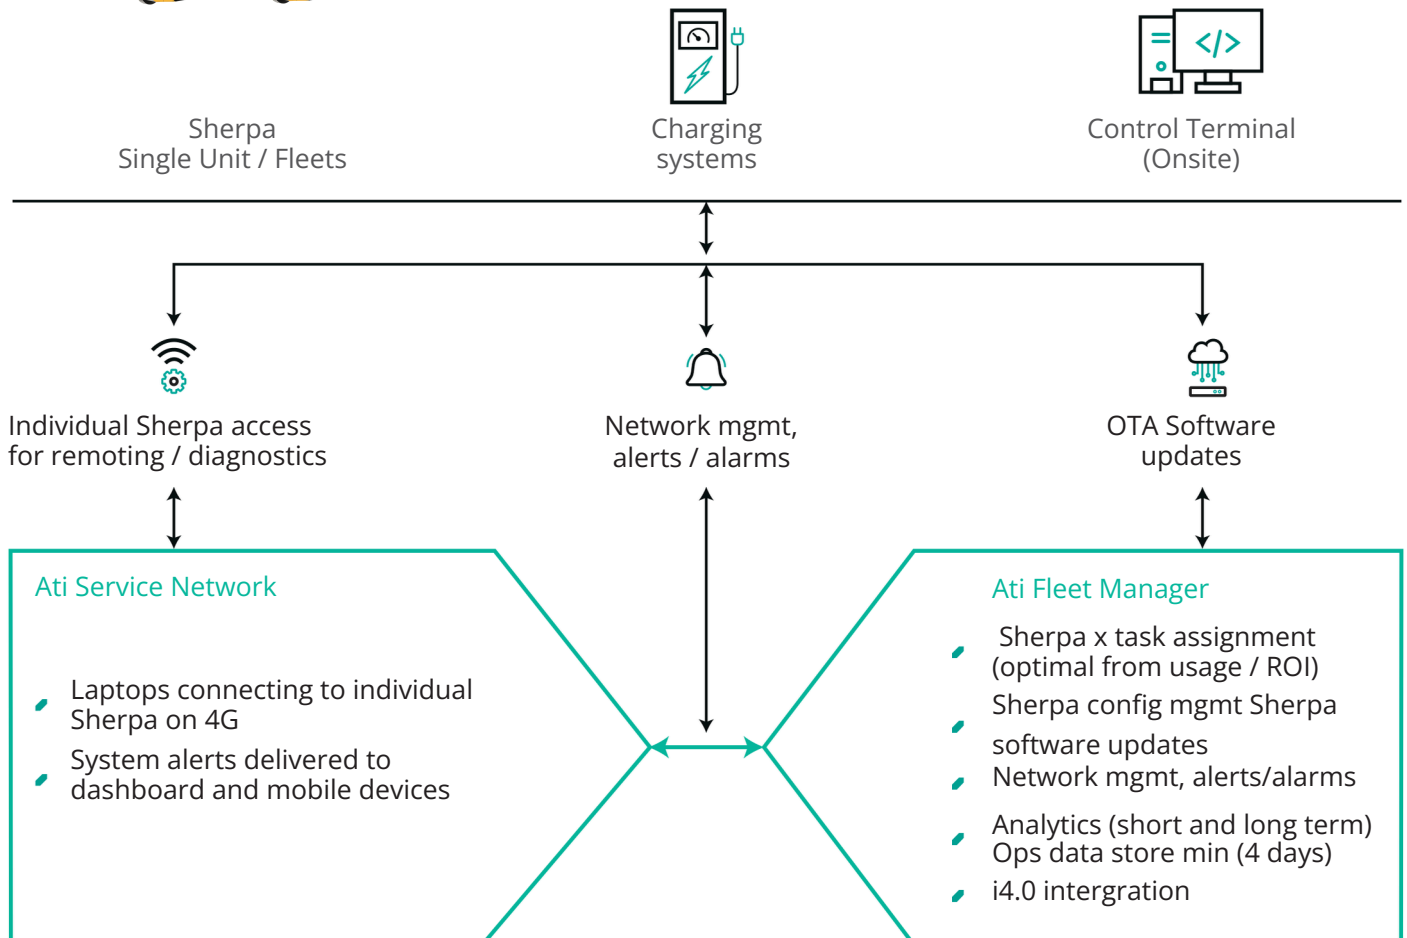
Sherpa
Single Unit / Fleets

Charging
systems

Control Terminal
(Onsite)

Individual Sherpa access
for remoting / diagnostics

Network mgmt,
alerts / alarms

OTA Software
updates

Ati Service Network

- Laptops connecting to individual Sherpa on 4G
- System alerts delivered to dashboard and mobile devices

Ati Fleet Manager

- Sherpa x task assignment (optimal from usage / ROI)
- Sherpa config mgmt Sherpa software updates
- Network mgmt, alerts/alarms
- Analytics (short and long term) Ops data store min (4 days)
- i4.0 intergration